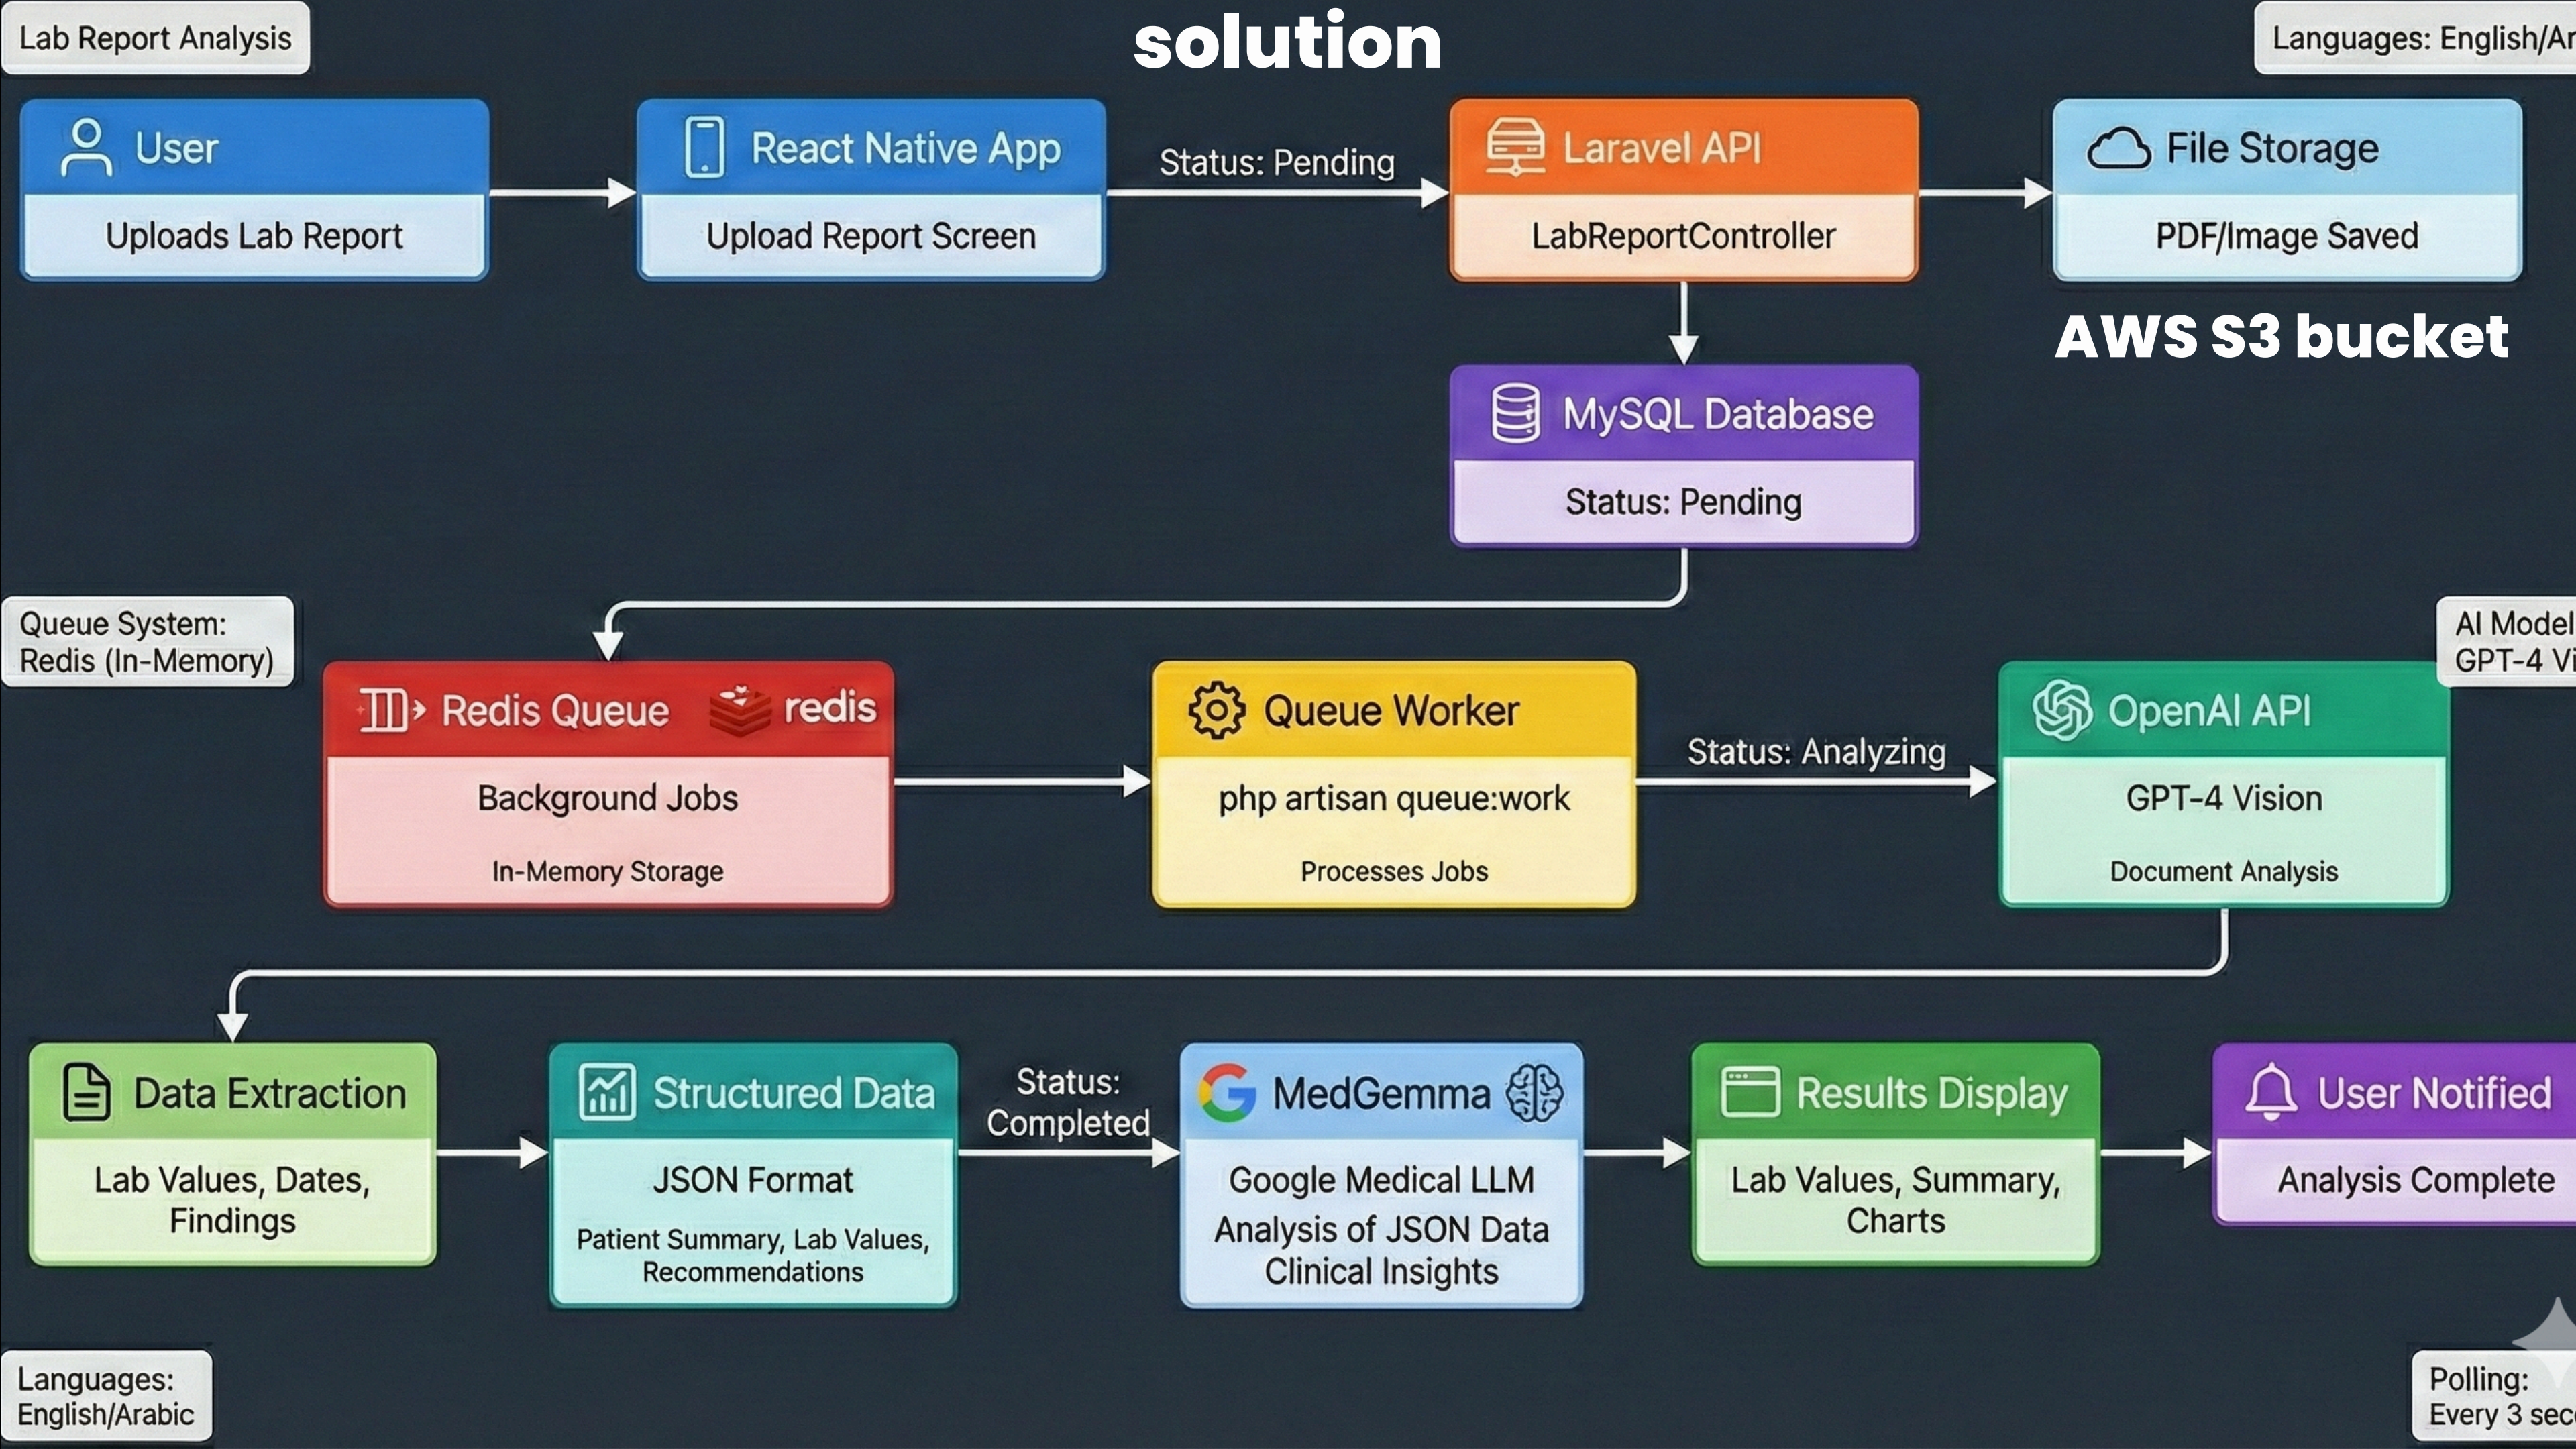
Lab Report Analysis

solution

Languages: English/Ar

User
Uploads Lab Report

React Native App
Upload Report Screen

Status: Pending

Laravel API
LabReportController

File Storage
PDF/Image Saved

AWS S3 bucket

MySQL Database
Status: Pending

Queue System: Redis (In-Memory)

Redis Queue
redis
Background Jobs
In-Memory Storage

Queue Worker
php artisan queue:work
Processes Jobs

Status: Analyzing

OpenAI API
GPT-4 Vision
Document Analysis

AI Model GPT-4 Vi

Data Extraction
Lab Values, Dates, Findings

Structured Data
JSON Format
Patient Summary, Lab Values, Recommendations

Status: Completed

MedGemma
Google Medical LLM
Analysis of JSON Data
Clinical Insights

Results Display
Lab Values, Summary, Charts

User Notified
Analysis Complete

Languages: English/Arabic

Polling: Every 3 sec